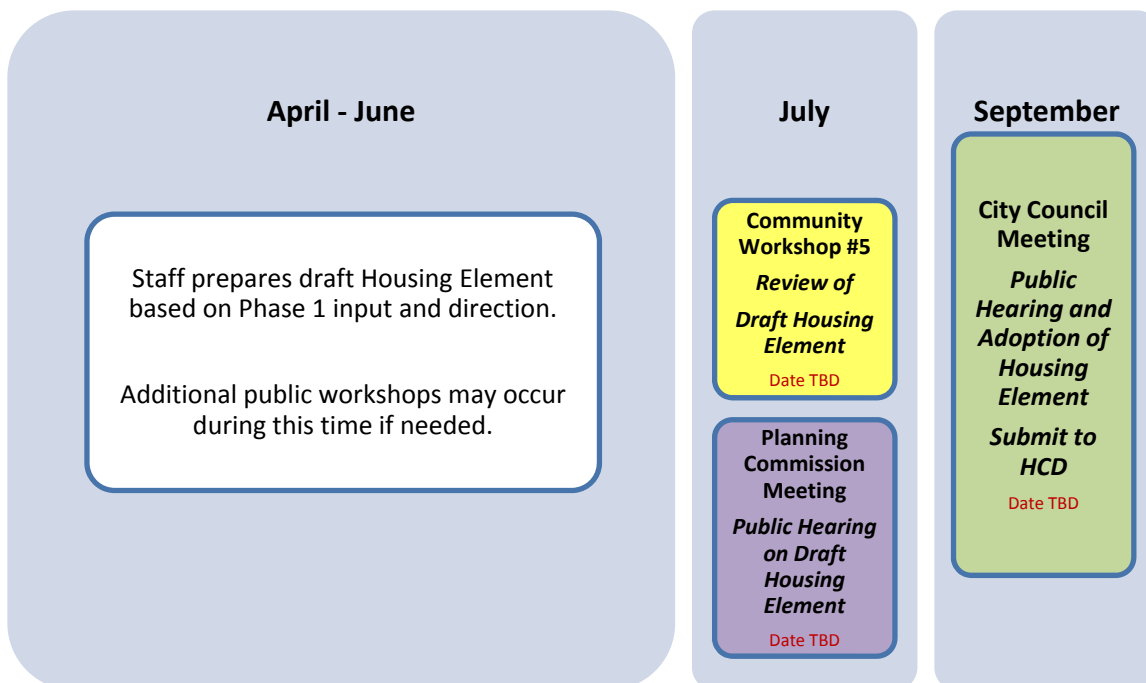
April - June

Staff prepares draft Housing Element based on Phase 1 input and direction.

Additional public workshops may occur during this time if needed.

July

Community Workshop #5

*Review of*

*Draft Housing Element*

Date TBD

Planning Commission Meeting

*Public Hearing on Draft Housing Element*

Date TBD

September

City Council Meeting

*Public Hearing and Adoption of Housing Element*

*Submit to HCD*

Date TBD